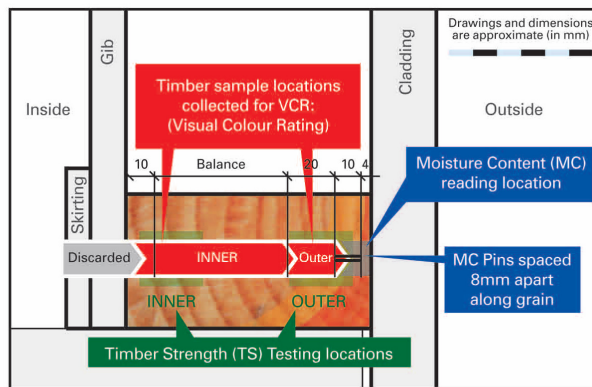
Drawings and dimensions are approximate (in mm)

Gib

Cladding

Inside

Outside

Timber sample locations collected for VCR: (Visual Colour Rating)

10

Balance

20

10

4

Moisture Content (MC) reading location

Skirting

Discarded

INNER

Outer

MC Pins spaced 8mm apart along grain

INNER

OUTER

Timber Strength (TS) Testing locations